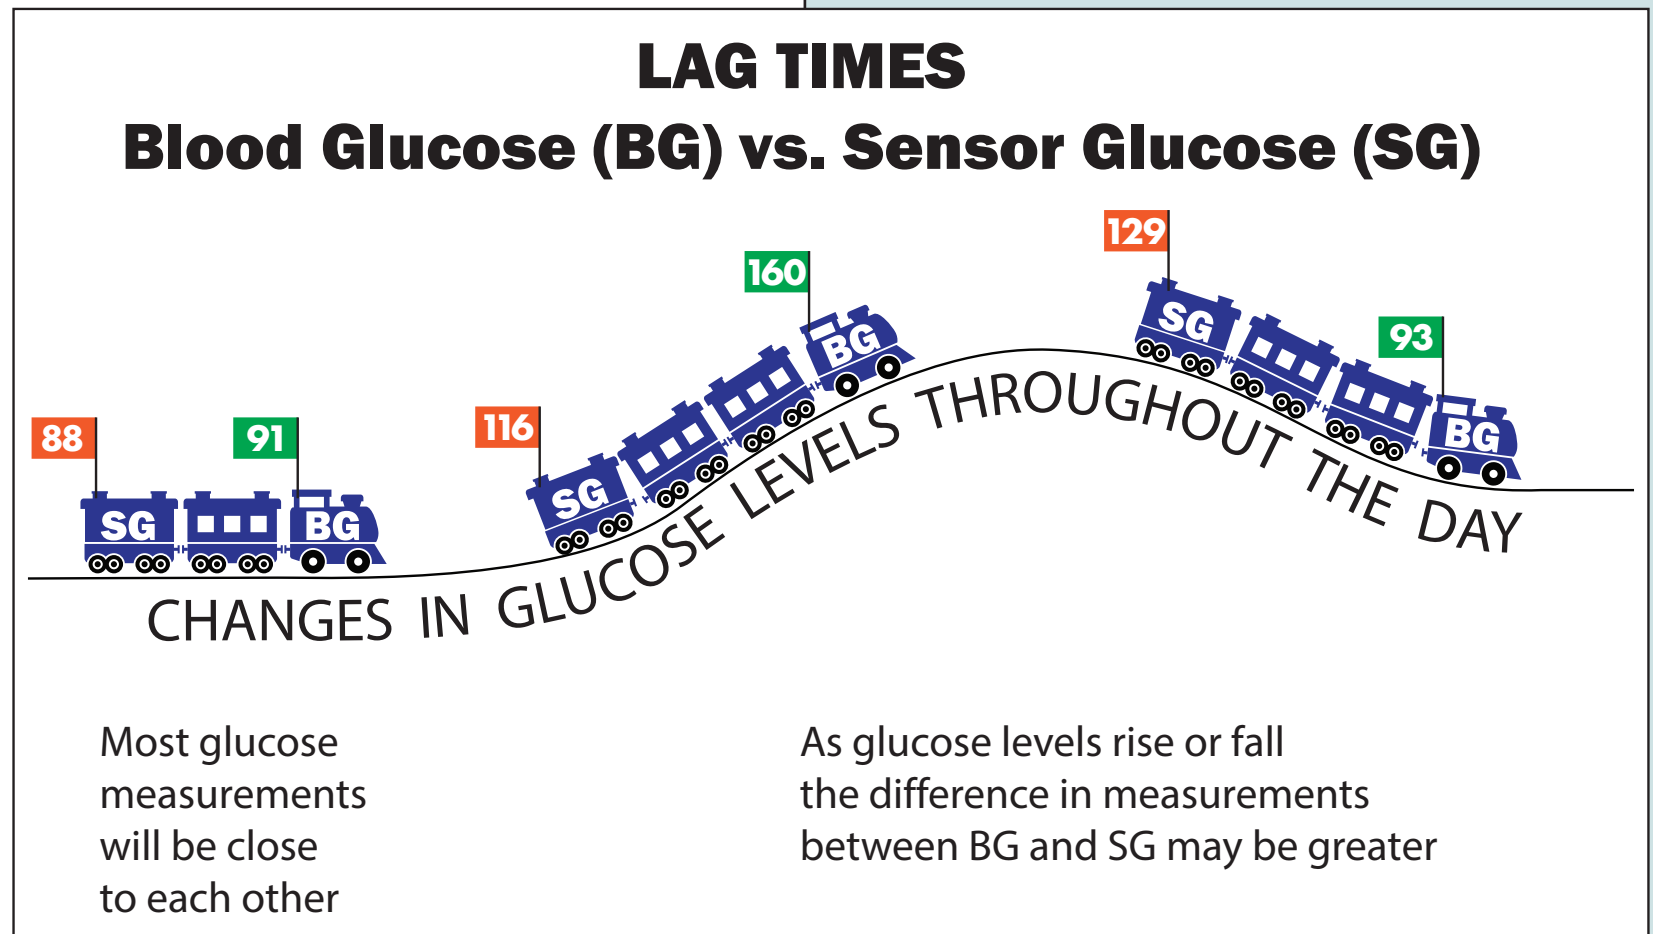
LAG TIMES
Blood Glucose (BG) vs. Sensor Glucose (SG)

88 SG 91 BG

116 SG 160 BG

129 SG 93 BG

CHANGES IN GLUCOSE LEVELS THROUGHOUT THE DAY

Most glucose measurements will be close to each other

As glucose levels rise or fall the difference in measurements between BG and SG may be greater